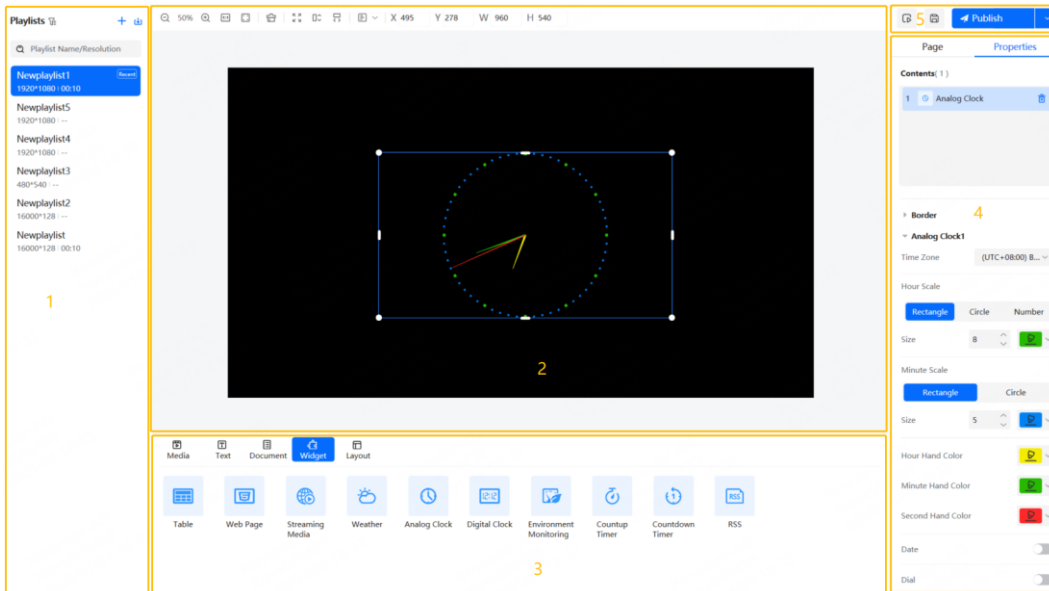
Playlists

Playlist Name/Resolution

Newplaylist1 Recent
1920*1080 | 00:10

Newplaylist5
1920*1080 | --

Newplaylist4
1920*1080 | --

Newplaylist3
480*540 | --

Newplaylist2
16000*128 | --

Newplaylist
16000*128 | 00:10

1

50%

X 495 Y 278 W 960 H 540

2

Media Text Document Widget Layout

Table Web Page Streaming Media Weather Analog Clock Digital Clock Environment Monitoring Countup Timer Countdown Timer RSS

3

5

Publish

Page Properties

Contents( 1 )

1 Analog Clock

Border 4

Analog Clock1

Time Zone (UTC+08:00) B...

Hour Scale

Rectangle Circle Number

Size 8

Minute Scale

Rectangle Circle

Size 5

Hour Hand Color

Minute Hand Color

Second Hand Color

Date

Dial